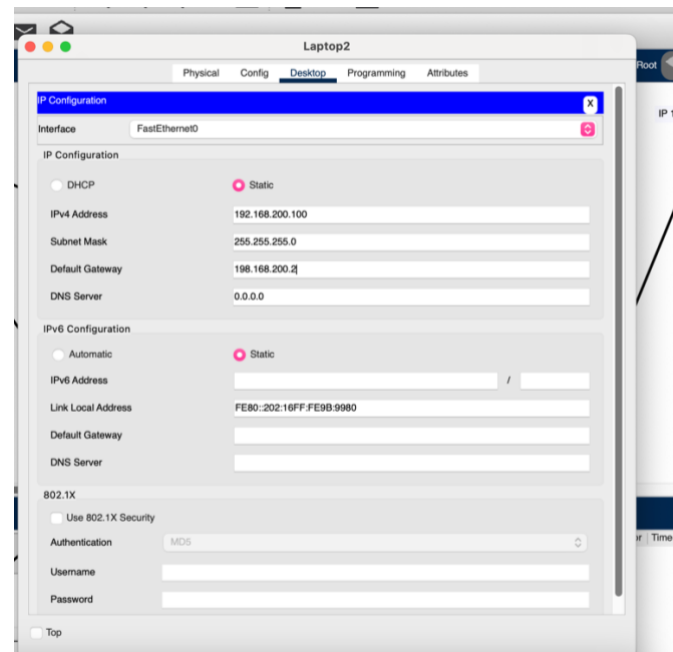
Laptop2

Physical Config Desktop Programming Attributes

Root

IP 1

IP Configuration X

Interface FastEthernet0

IP Configuration

DHCP Static

IPv4 Address 192.168.200.100

Subnet Mask 255.255.255.0

Default Gateway 198.168.200.2

DNS Server 0.0.0.0

IPv6 Configuration

Automatic Static

IPv6 Address /

Link Local Address FE80::202:16FF:FE9B:9980

Default Gateway

DNS Server

802.1X

Use 802.1X Security

Authentication MD5

Username

Password

r Time

Top